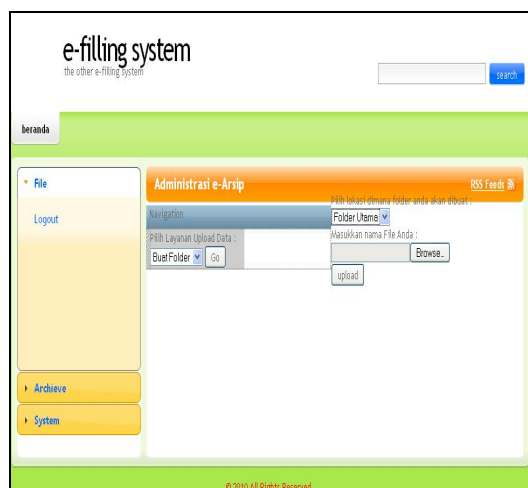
e-filling system
the other e-filling system

search

beranda

File

Logout

Archieve

System

Administrasi e-Arsip

RSS Feeds

Navigation

Pilih Layanan Upload Data :

Buat Folder

Go

Pilih lokasi dimana folder anda akan dibuat :

Folder Utama

Masukkan nama File Anda :

Browse...

upload

© 2010 All Rights Reserved